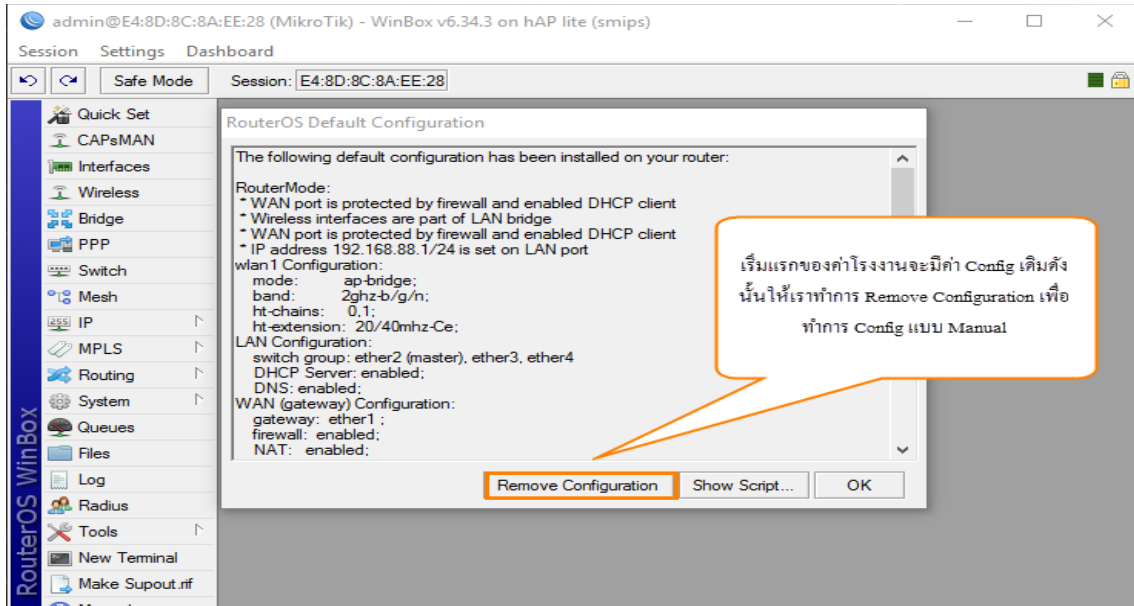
admin@E4:8D:8C:8A:EE:28 (MikroTik) - WinBox v6.34.3 on hAP lite (smips)

Session Settings Dashboard

Safe Mode Session: E4:8D:8C:8A:EE:28

Quick Set
CAPsMAN
Interfaces
Wireless
Bridge
PPP
Switch
Mesh
IP
MPLS
Routing
System
Queues
Files
Log
Radius
Tools
New Terminal
Make Supout.rif

RouterOS WinBox

RouterOS Default Configuration

The following default configuration has been installed on your router:

RouterMode:
* WAN port is protected by firewall and enabled DHCP client
* Wireless interfaces are part of LAN bridge
* WAN port is protected by firewall and enabled DHCP client
* IP address 192.168.88.1/24 is set on LAN port
wlan1 Configuration:
mode: ap-bridge;
band: 2ghz-b/g/n;
ht-chains: 0,1;
ht-extension: 20/40mhz-Ce;
LAN Configuration:
switch group: ether2 (master), ether3, ether4
DHCP Server: enabled;
DNS: enabled;
WAN (gateway) Configuration:
gateway: ether1 ;
firewall: enabled;
NAT: enabled;

Remove Configuration Show Script... OK

เริ่มแรกของค่าโรงงานจะมีค่า Config เดิมดังนั้นให้เราทำการ Remove Configuration เพื่อทำการ Config แบบ Manual